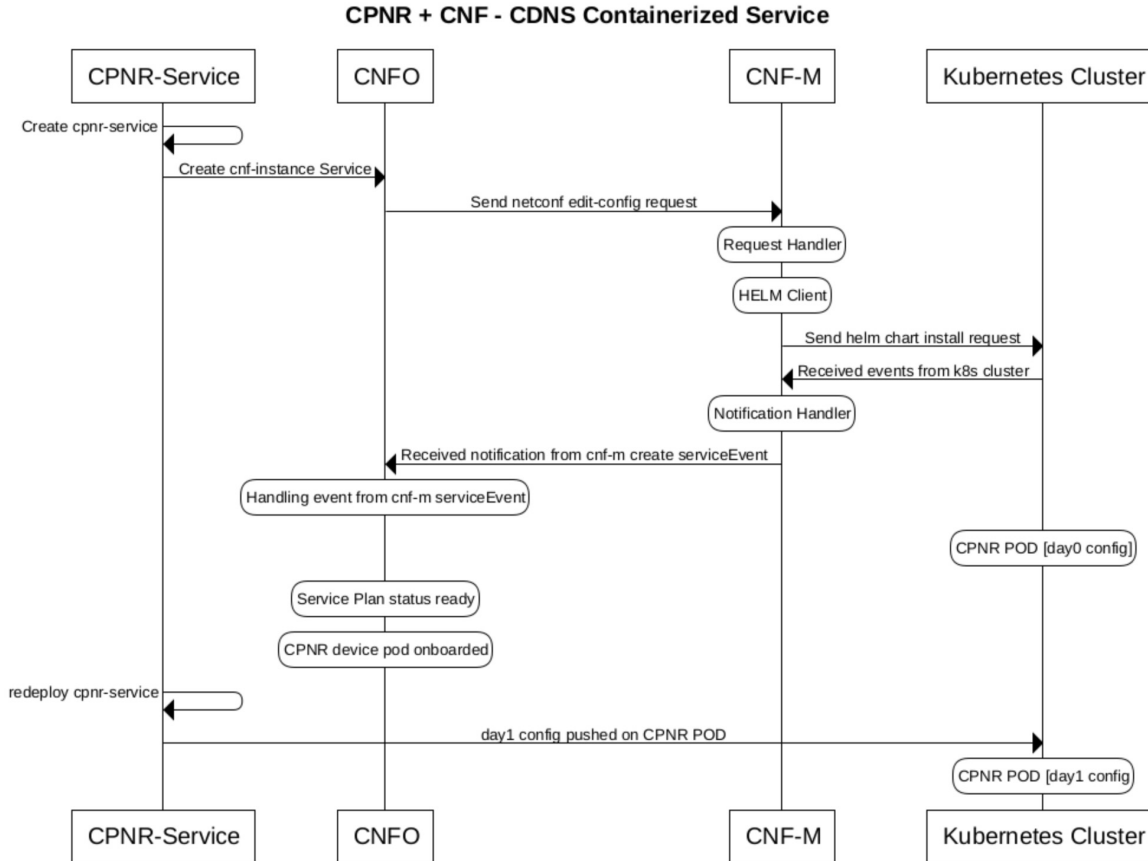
CPNR + CNF - CDNS Containerized Service

CPNR-Service

CNFO

CNF-M

Kubernetes Cluster

Create cpnr-service

Create cnf-instance Service

Send netconf edit-config request

Request Handler

HELM Client

Send helm chart install request

Received events from k8s cluster

Notification Handler

Received notification from cnf-m create serviceEvent

Handling event from cnf-m serviceEvent

CPNR POD [day0 config]

Service Plan status ready

CPNR device pod onboarded

redeploy cpnr-service

day1 config pushed on CPNR POD

CPNR POD [day1 config]

CPNR-Service

CNFO

CNF-M

Kubernetes Cluster